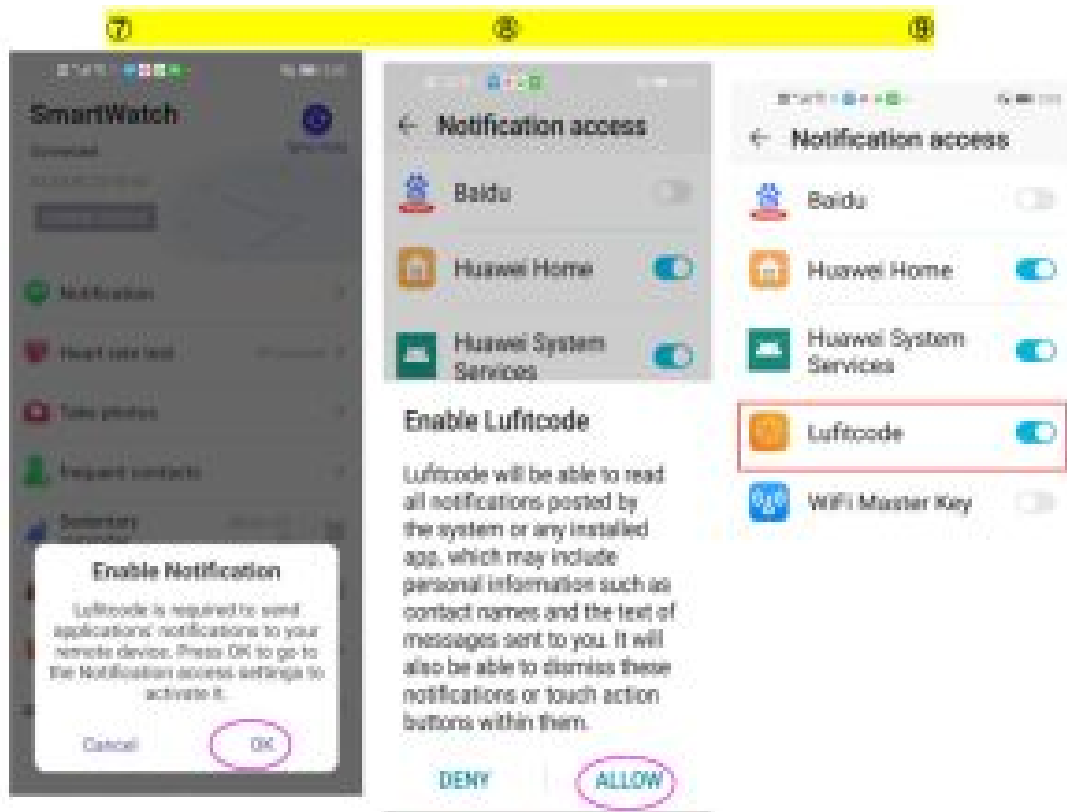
⑦ ⑧ ⑨

SmartWatch

Notification

Heart rate test

Take photos

Frequent contacts

Sedentary reminder

Enable Notification

Luftcode is required to send applications' notifications to your remote device. Press OK to go to the Notification access settings to activate it.

Cancel OK

← Notification access

Baidu

Huawei Home

Huawei System Services

Enable Lufitcode

Lufitcode will be able to read all notifications posted by the system or any installed app, which may include personal information such as contact names and the text of messages sent to you. It will also be able to dismiss these notifications or touch action buttons within them.

DENY ALLOW

← Notification access

Baidu

Huawei Home

Huawei System Services

Lufitcode

WiFi Master Key